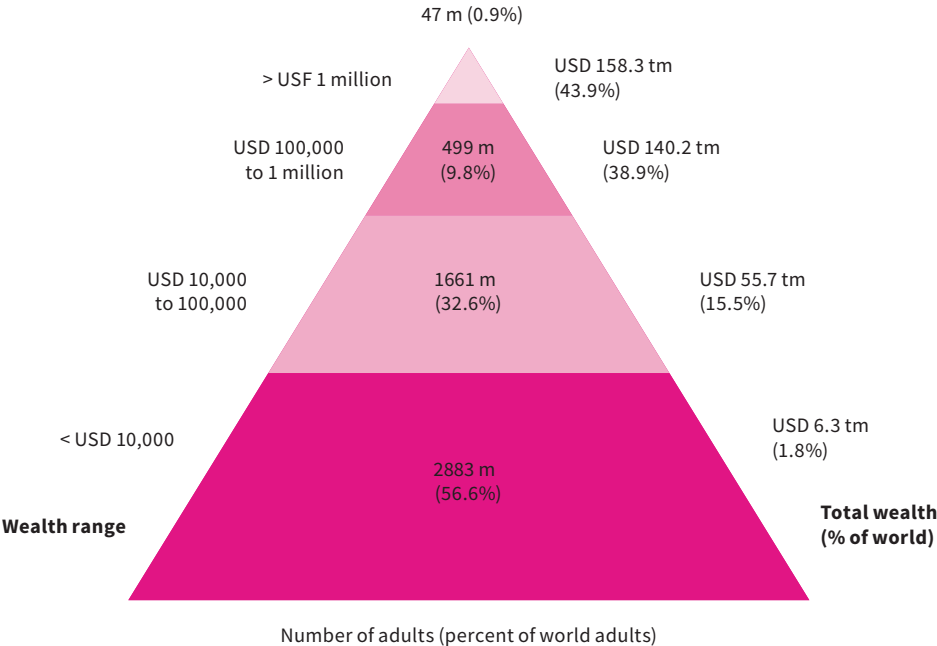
47 m (0.9%)

> USF 1 million

USD 158.3 tm
(43.9%)

USD 100,000
to 1 million

499 m
(9.8%)

USD 140.2 tm
(38.9%)

USD 10,000
to 100,000

1661 m
(32.6%)

USD 55.7 tm
(15.5%)

< USD 10,000

2883 m
(56.6%)

USD 6.3 tm
(1.8%)

Wealth range

Total wealth
(% of world)

Number of adults (percent of world adults)